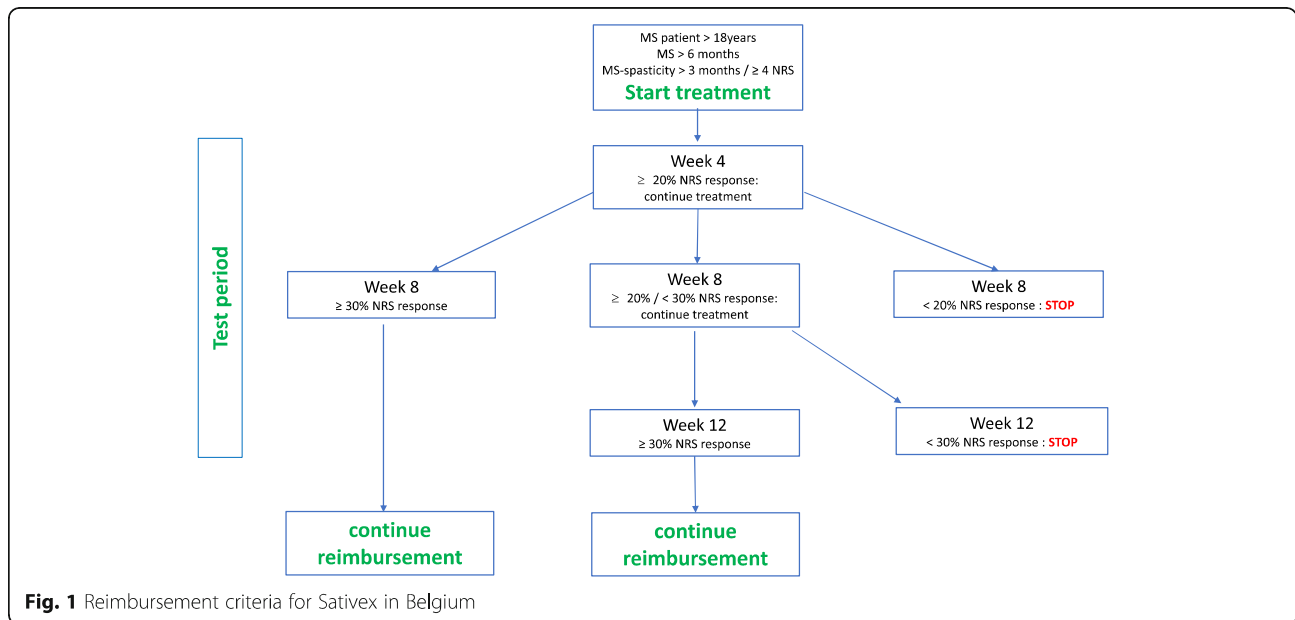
MS patient > 18years
MS > 6 months
MS-spasticity > 3 months / ≥ 4 NRS
Start treatment

Test period

Week 4
≥ 20% NRS response: continue treatment

Week 8
≥ 30% NRS response

Week 8
≥ 20% / < 30% NRS response: continue treatment

Week 8
< 20% NRS response : STOP

Week 12
≥ 30% NRS response

Week 12
< 30% NRS response : STOP

continue reimbursement

continue reimbursement

Fig. 1 Reimbursement criteria for Sativex in Belgium